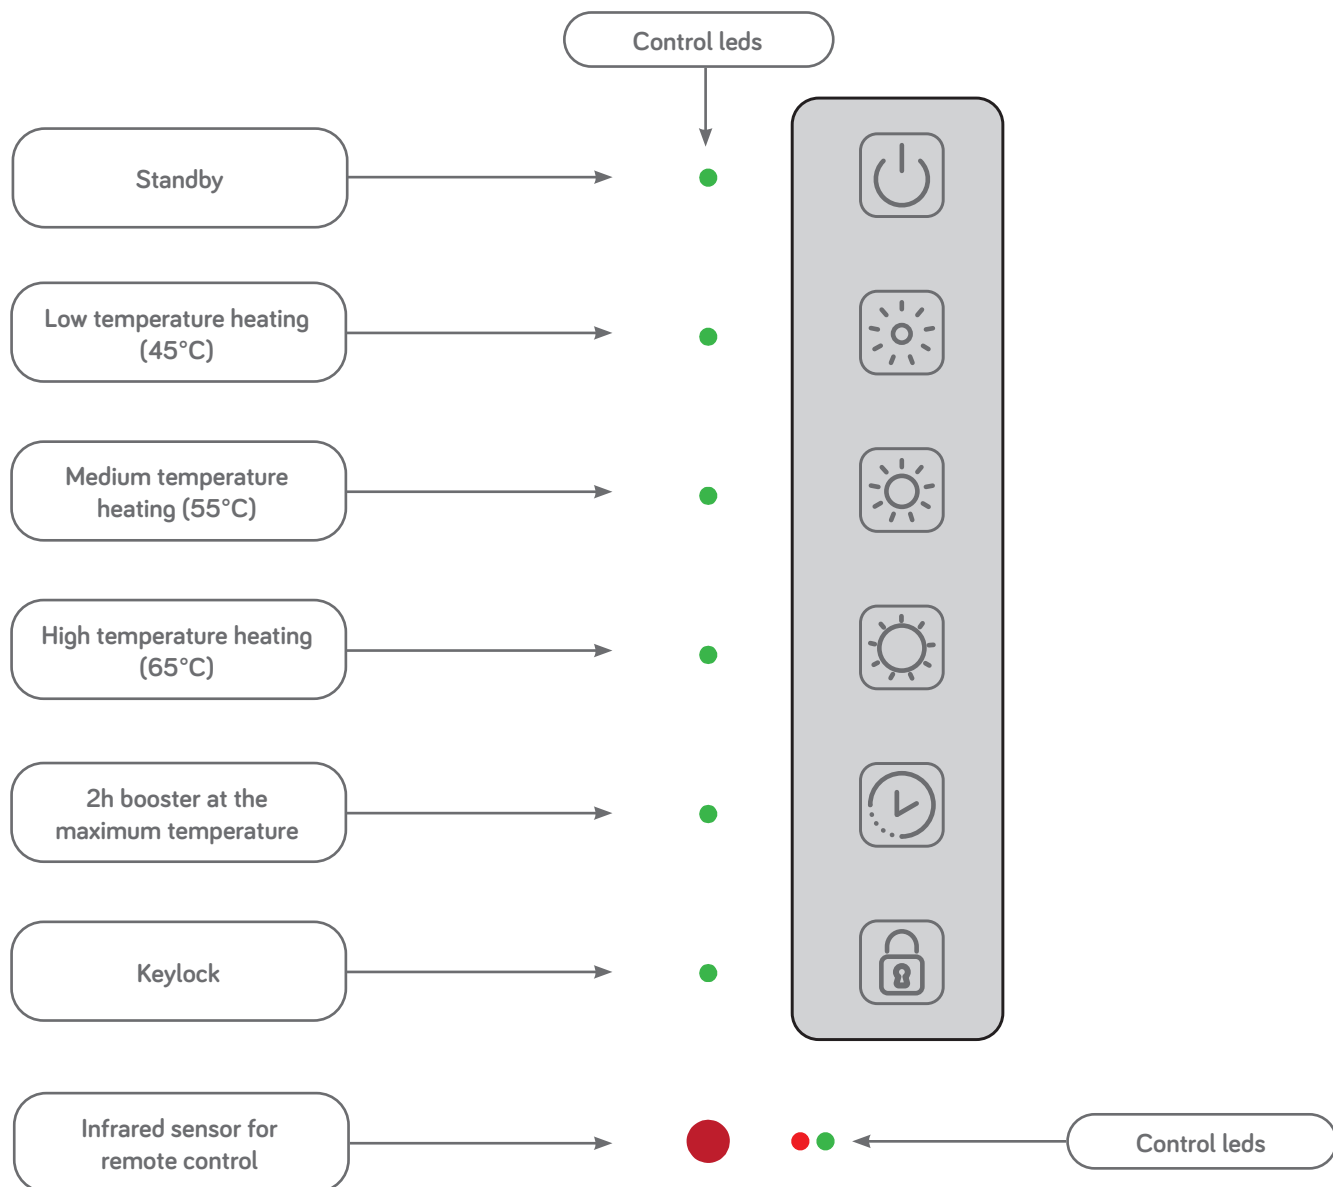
Control leds

Standby

Low temperature heating (45°C)

Medium temperature heating (55°C)

High temperature heating (65°C)

2h booster at the maximum temperature

Keylock

Infrared sensor for remote control

Control leds